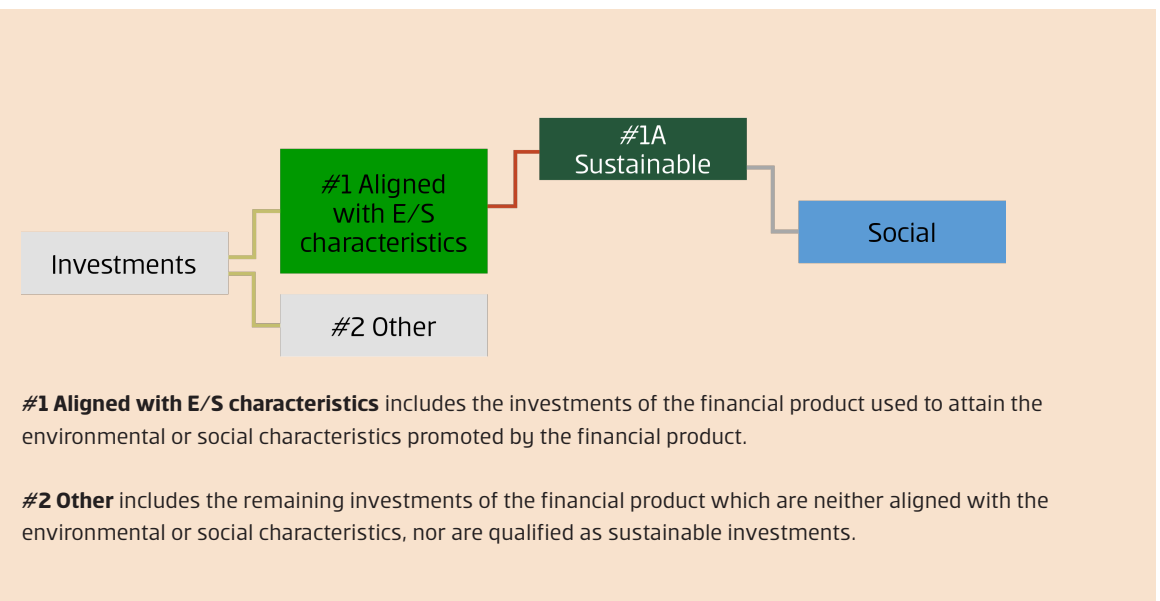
#1A Sustainable

#1 Aligned with E/S characteristics

Social

Investments

#2 Other

**#1 Aligned with E/S characteristics** includes the investments of the financial product used to attain the environmental or social characteristics promoted by the financial product.

**#2 Other** includes the remaining investments of the financial product which are neither aligned with the environmental or social characteristics, nor are qualified as sustainable investments.